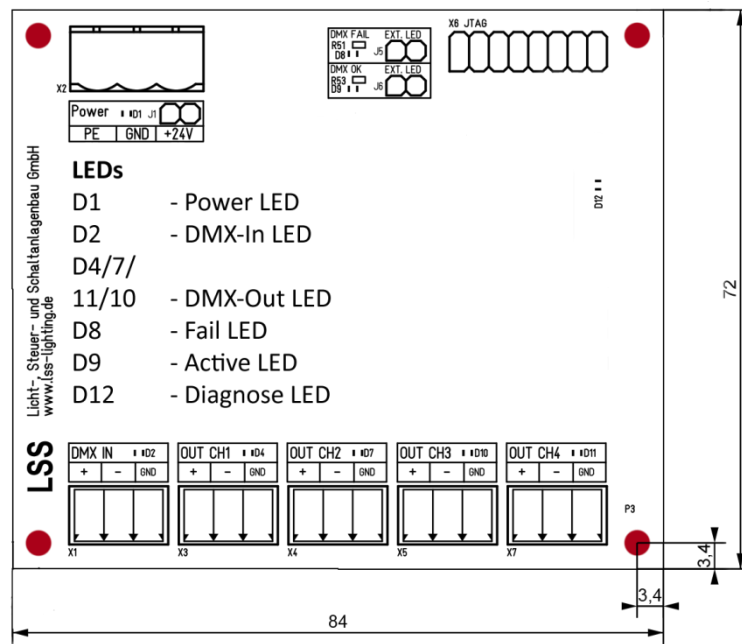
X2

Power D1 J1

PE GND +24V

DMX FAIL R51 D8 EXT. LED J5

DMX OK R53 D9 EXT. LED J6

X6 JTAG

Licht-, Steuer- und Schaltanlagenbau GmbH
www.lss-lighting.de

LEDs
D1 - Power LED
D2 - DMX-In LED
D4/7/
11/10 - DMX-Out LED
D8 - Fail LED
D9 - Active LED
D12 - Diagnose LED

D12

LSS

DMX IN D2
+ – GND

OUT CH1 D4
+ – GND

OUT CH2 D7
+ – GND

OUT CH3 D10
+ – GND

OUT CH4 D11
+ – GND

X1 X3 X4 X5 X7

P3

72

3,4

3,4

84